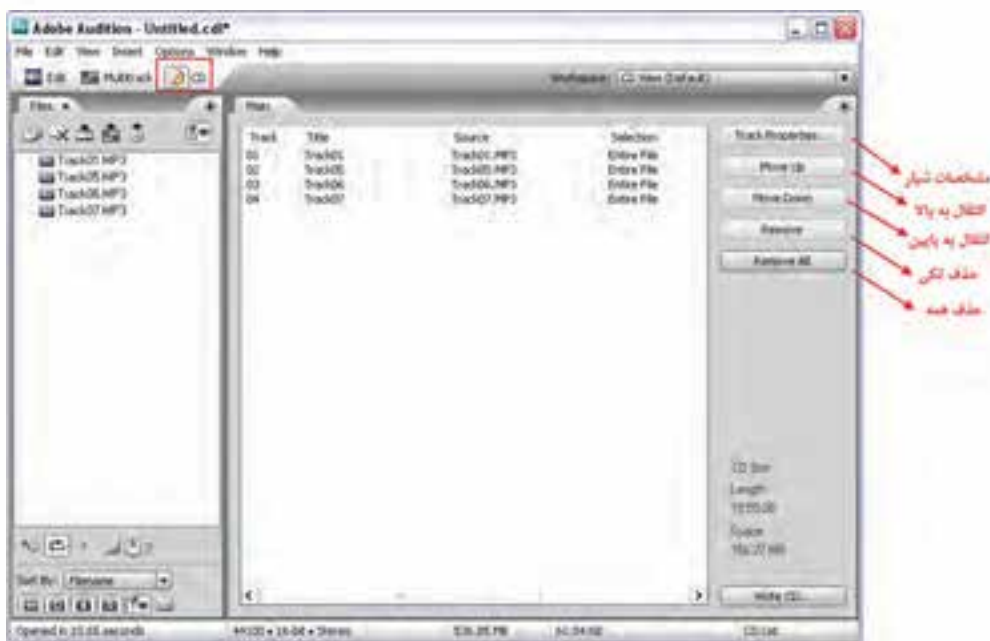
Adobe Audition - Untitled.cdl*

File Edit View Insert Options Window Help

Edit Multitrack CD

Workspace: CD View (Default)

Files

Track01.MP3
Track05.MP3
Track06.MP3
Track07.MP3

Files

| Track | Title | Source | Selection |
|---|---|---|---|
| 01 | Track01 | Track01.MP3 | Entire File |
| 02 | Track05 | Track05.MP3 | Entire File |
| 03 | Track06 | Track06.MP3 | Entire File |
| 04 | Track07 | Track07.MP3 | Entire File |

Track Properties...

Move Up

Move Down

Remove

Remove All

CD Size
Length
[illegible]
Space
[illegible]

Write CD...

Sort By: Filename

Opened in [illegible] seconds

44100 • 16-bit • Stereo

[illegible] MB

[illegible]

CD List

مشخصات شیار

انتقال به بالا

انتقال به پایین

حذف تکی

حذف همه